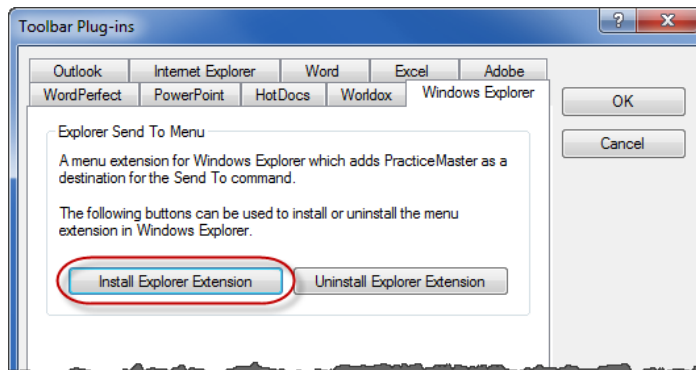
Toolbar Plug-ins

?

Outlook
Internet Explorer
Word
Excel
Adobe
WordPerfect
PowerPoint
HotDocs
Worldox
Windows Explorer

OK

Cancel

Explorer Send To Menu

A menu extension for Windows Explorer which adds PracticeMaster as a destination for the Send To command.

The following buttons can be used to install or uninstall the menu extension in Windows Explorer.

Install Explorer Extension

Uninstall Explorer Extension